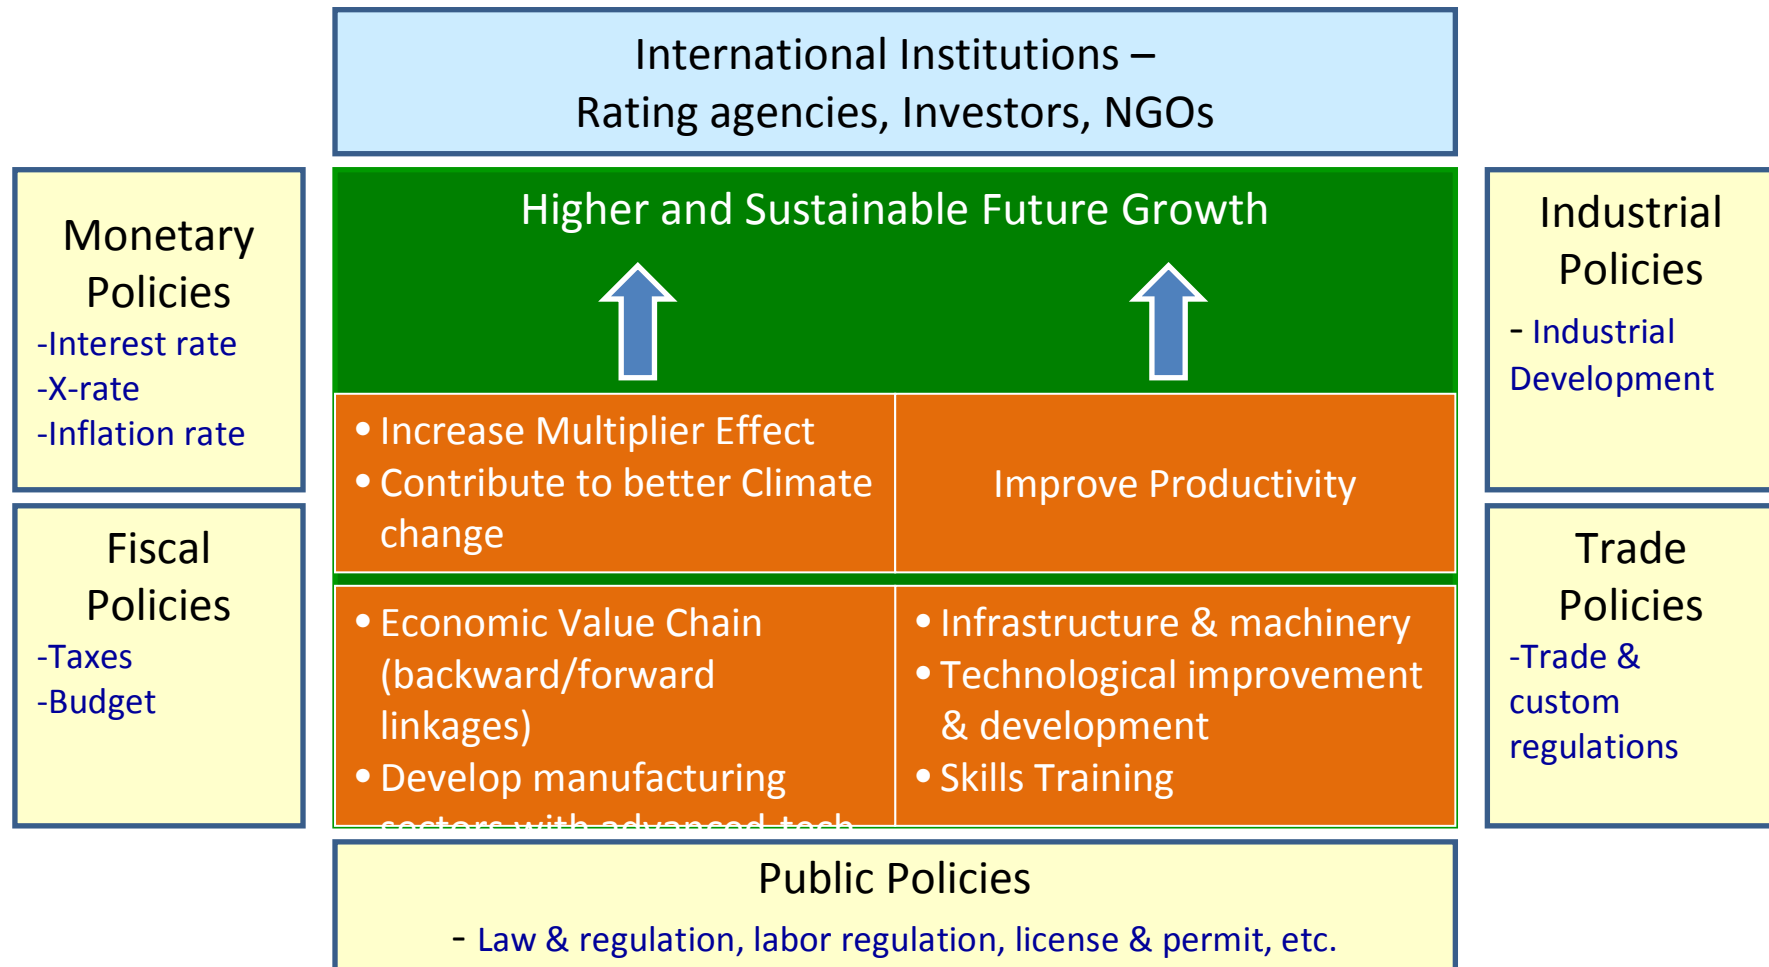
International Institutions –
Rating agencies, Investors, NGOs

Monetary Policies
-Interest rate
-X-rate
-Inflation rate

Fiscal Policies
-Taxes
-Budget

Higher and Sustainable Future Growth

• Increase Multiplier Effect
• Contribute to better Climate change

Improve Productivity

• Economic Value Chain (backward/forward linkages)
• Develop manufacturing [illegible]

• Infrastructure & machinery
• Technological improvement & development
• Skills Training

Industrial Policies
- Industrial Development

Trade Policies
-Trade & custom regulations

Public Policies
- Law & regulation, labor regulation, license & permit, etc.